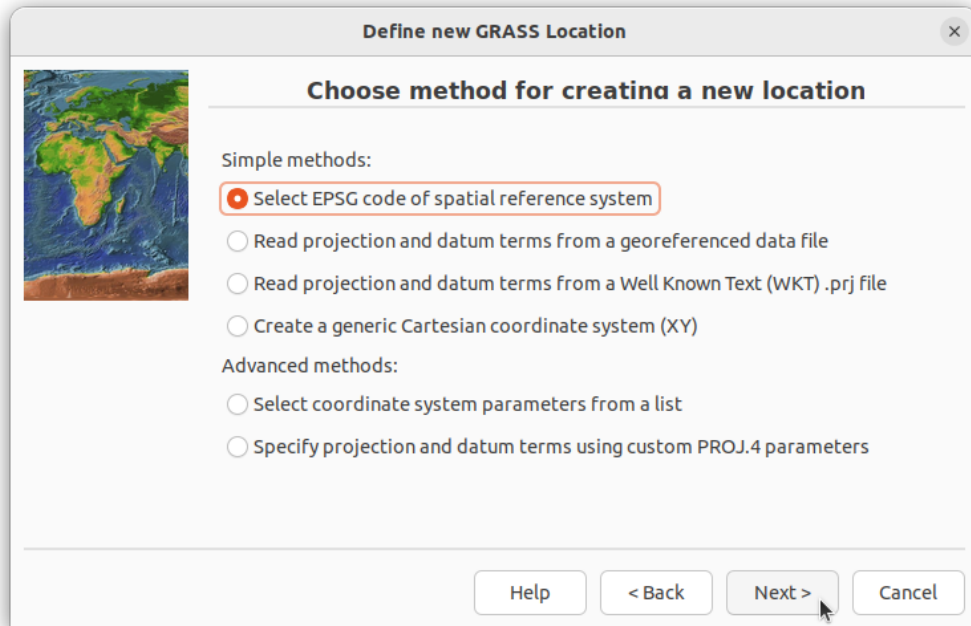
Define new GRASS Location

×

Choose method for creating a new location

Simple methods:

Select EPSG code of spatial reference system

Read projection and datum terms from a georeferenced data file

Read projection and datum terms from a Well Known Text (WKT) .prj file

Create a generic Cartesian coordinate system (XY)

Advanced methods:

Select coordinate system parameters from a list

Specify projection and datum terms using custom PROJ.4 parameters

Help

< Back

Next >

Cancel